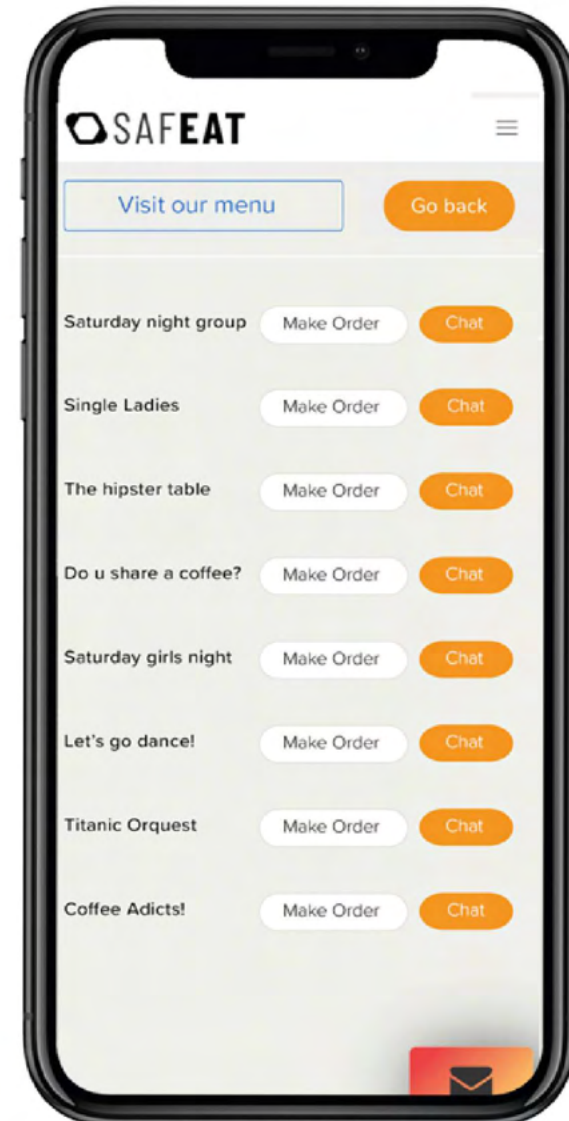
SAFEAT

Visit our menu

Go back

Saturday night group Make Order Chat

Single Ladies Make Order Chat

The hipster table Make Order Chat

Do u share a coffee? Make Order Chat

Saturday girls night Make Order Chat

Let's go dance! Make Order Chat

Titanic Orquest Make Order Chat

Coffee Adicts! Make Order Chat